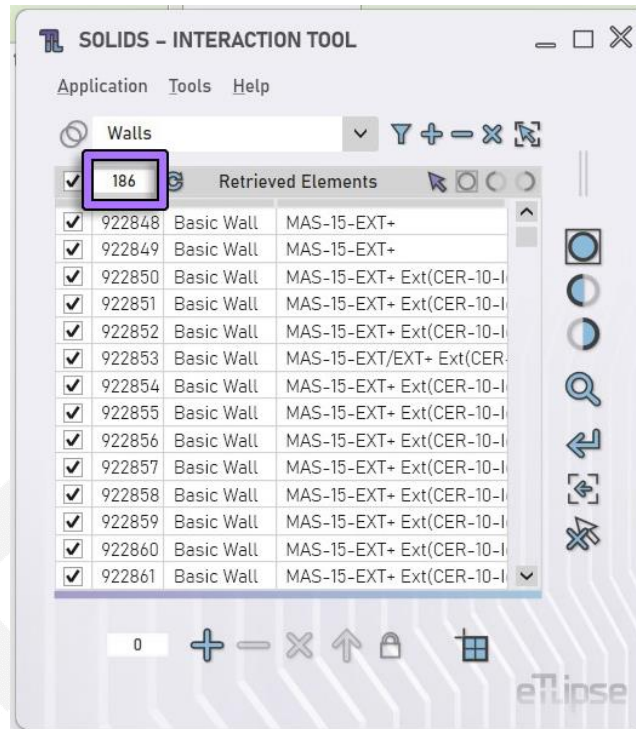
SOLIDS – INTERACTION TOOL

Application Tools Help

Walls

186 Retrieved Elements

| | | | |
|---|---|---|---|
| ✓ | 922848 | Basic Wall | MAS-15-EXT+ |
| ✓ | 922849 | Basic Wall | MAS-15-EXT+ |
| ✓ | 922850 | Basic Wall | MAS-15-EXT+ Ext(CER-10-I |
| ✓ | 922851 | Basic Wall | MAS-15-EXT+ Ext(CER-10-I |
| ✓ | 922852 | Basic Wall | MAS-15-EXT+ Ext(CER-10-I |
| ✓ | 922853 | Basic Wall | MAS-15-EXT/EXT+ Ext(CER- |
| ✓ | 922854 | Basic Wall | MAS-15-EXT+ Ext(CER-10-I |
| ✓ | 922855 | Basic Wall | MAS-15-EXT+ Ext(CER-10-I |
| ✓ | 922856 | Basic Wall | MAS-15-EXT+ Ext(CER-10-I |
| ✓ | 922857 | Basic Wall | MAS-15-EXT+ Ext(CER-10-I |
| ✓ | 922858 | Basic Wall | MAS-15-EXT+ Ext(CER-10-I |
| ✓ | 922859 | Basic Wall | MAS-15-EXT+ Ext(CER-10-I |
| ✓ | 922860 | Basic Wall | MAS-15-EXT+ Ext(CER-10-I |
| ✓ | 922861 | Basic Wall | MAS-15-EXT+ Ext(CER-10-I |

0

eTlipse